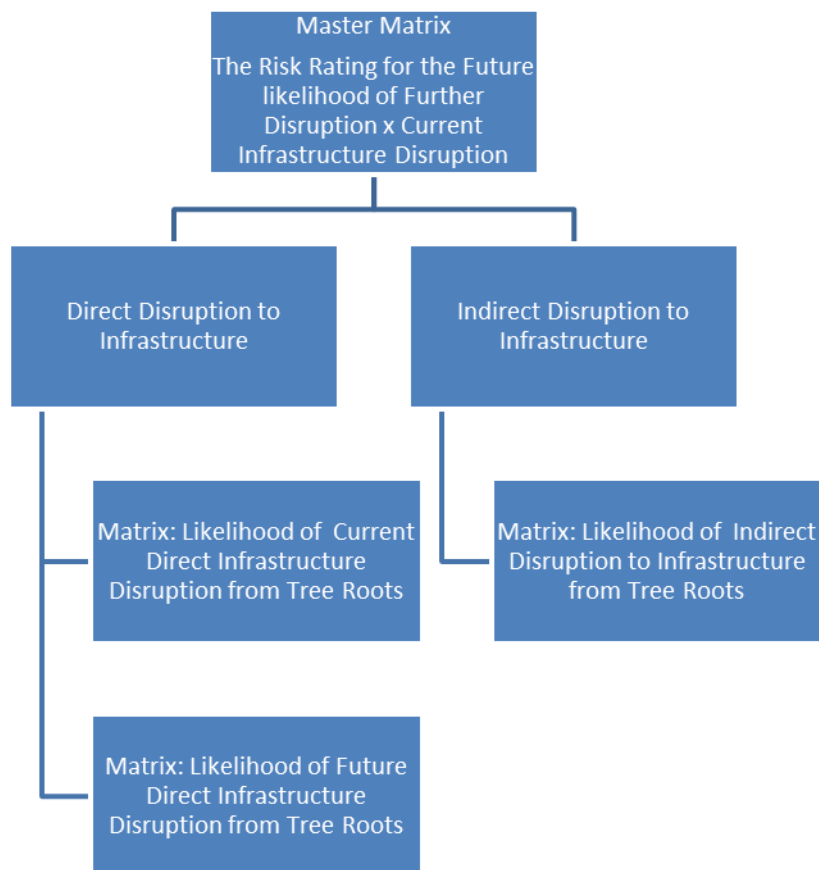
Master Matrix

The Risk Rating for the Future likelihood of Further Disruption x Current Infrastructure Disruption

Direct Disruption to Infrastructure

Indirect Disruption to Infrastructure

Matrix: Likelihood of Current Direct Infrastructure Disruption from Tree Roots

Matrix: Likelihood of Indirect Disruption to Infrastructure from Tree Roots

Matrix: Likelihood of Future Direct Infrastructure Disruption from Tree Roots